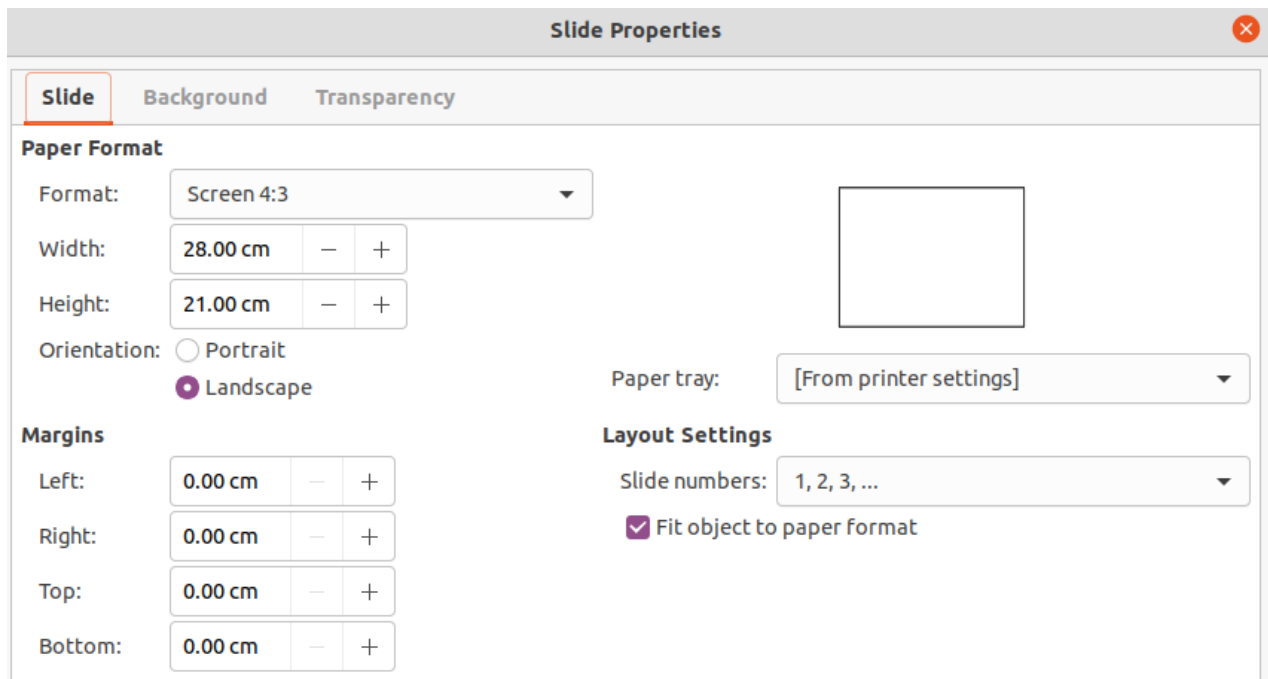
Slide Properties

Slide Background Transparency

Paper Format

Format: Screen 4:3

Width: 28.00 cm − +

Height: 21.00 cm − +

Orientation: Portrait

Landscape

Paper tray: [From printer settings]

Margins

Left: 0.00 cm − +

Right: 0.00 cm − +

Top: 0.00 cm − +

Bottom: 0.00 cm − +

Layout Settings

Slide numbers: 1, 2, 3, ...

Fit object to paper format